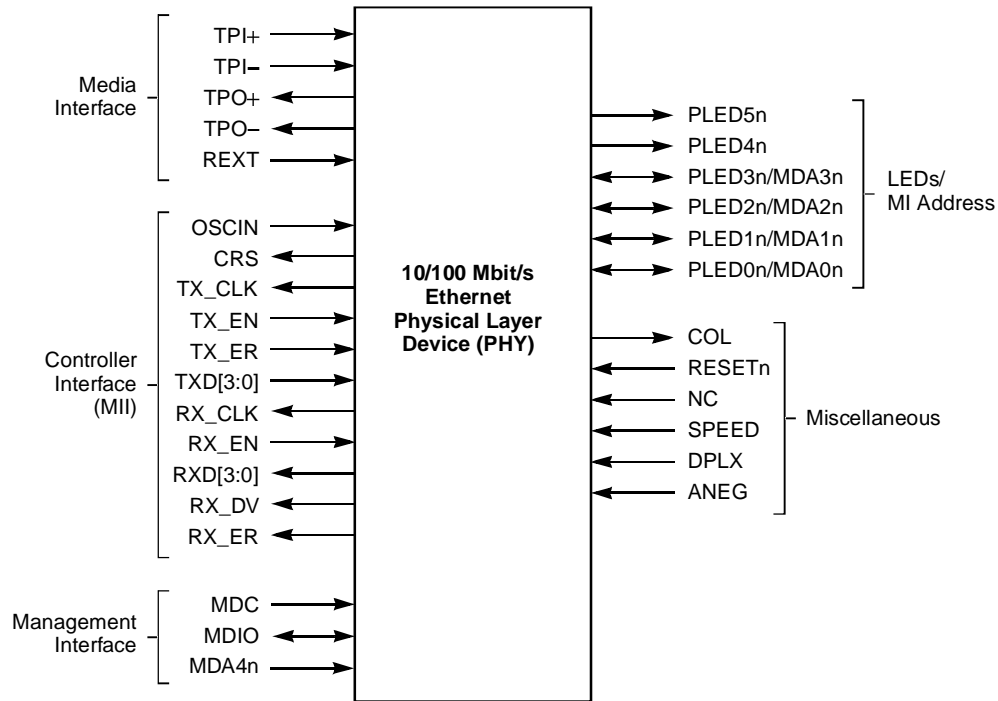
Media Interface

TPI+
TPI–
TPO+
TPO–
REXT

Controller Interface (MII)

OSCIN
CRS
TX_CLK
TX_EN
TX_ER
TXD[3:0]
RX_CLK
RX_EN
RXD[3:0]
RX_DV
RX_ER

Management Interface

MDC
MDIO
MDA4n

10/100 Mbit/s Ethernet Physical Layer Device (PHY)

PLED5n
PLED4n
PLED3n/MDA3n
PLED2n/MDA2n
PLED1n/MDA1n
PLED0n/MDA0n

LEDs/ MI Address

COL
RESETn
NC
SPEED
DPLX
ANEG

Miscellaneous